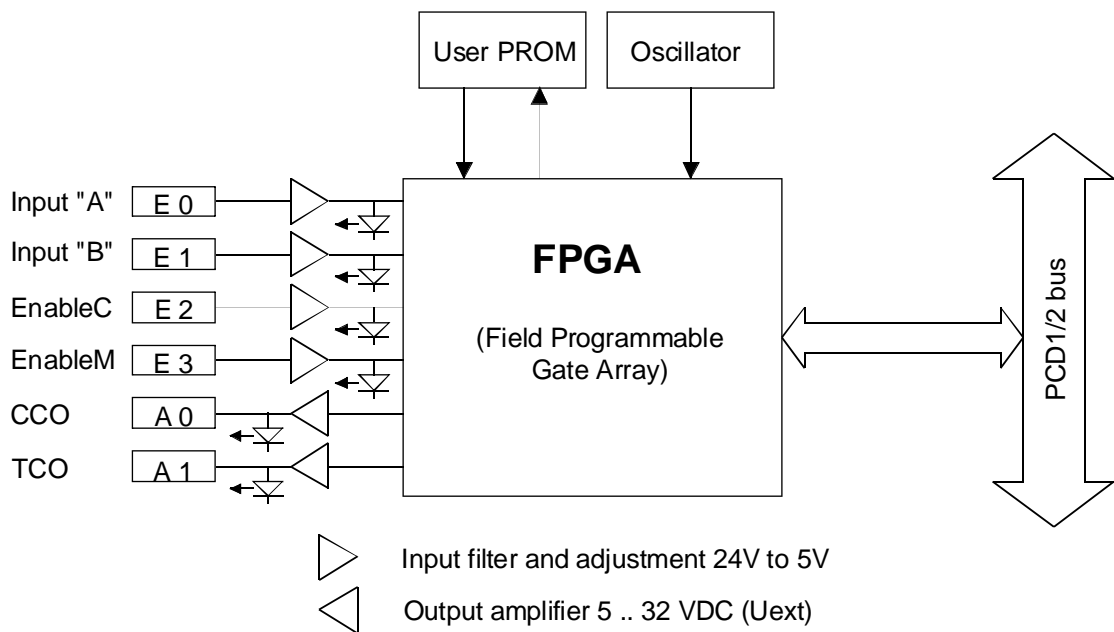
User PROM

Oscillator

Input "A" E 0

Input "B" E 1

EnableC E 2

EnableM E 3

CCO A 0

TCO A 1

FPGA

(Field Programmable Gate Array)

PCD1/2 bus

Input filter and adjustment 24V to 5V

Output amplifier 5 .. 32 VDC (Uext)